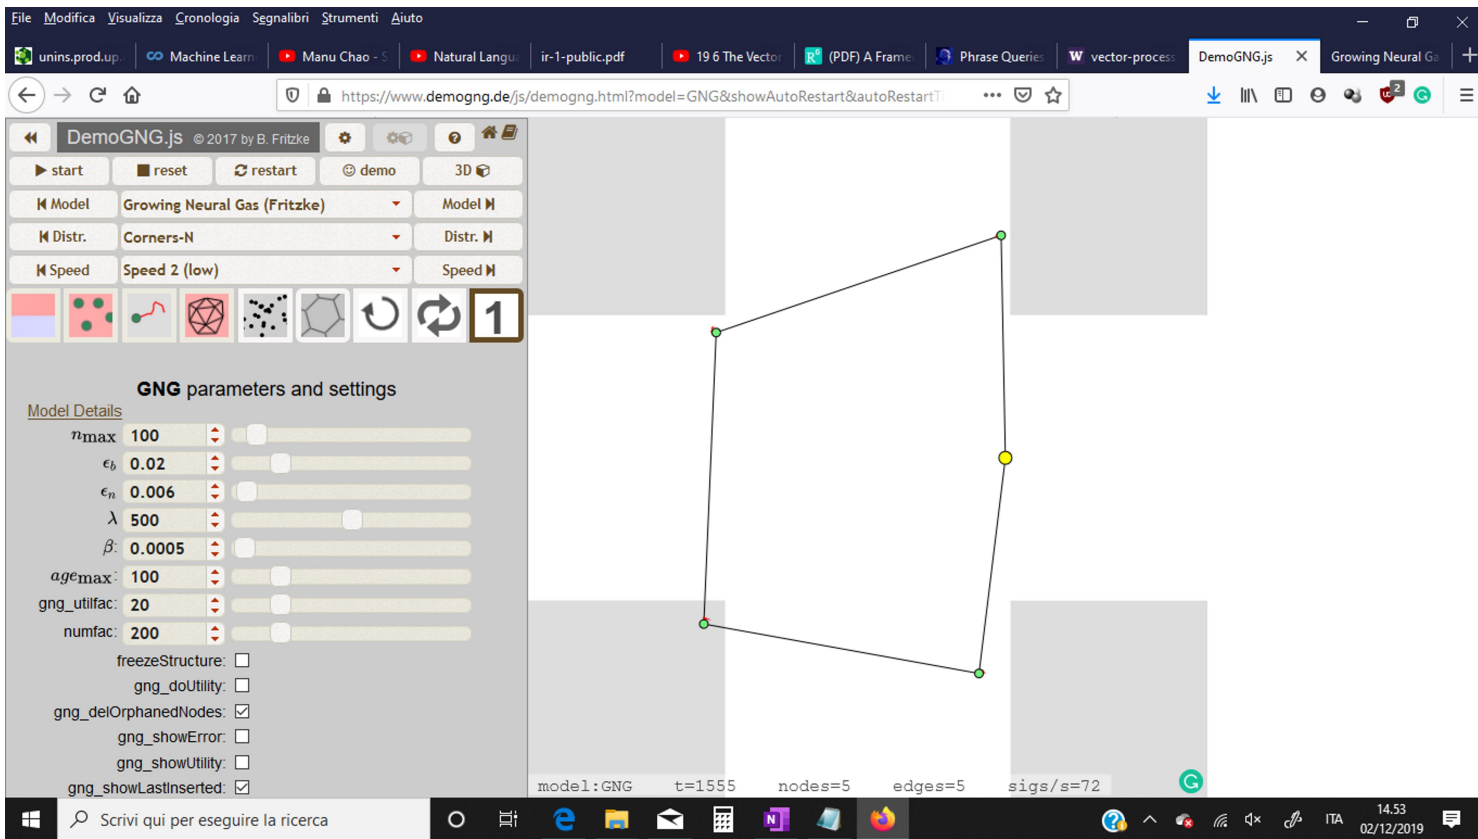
File Modifica Visualizza Cronologia Segnalibri Strumenti Aiuto

unins.prod.up. | Machine Learn | Manu Chao - S | Natural Langu | ir-1-public.pdf | 19 6 The Vector | (PDF) A Frame | Phrase Queries | vector-process | DemoGNG.js | Growing Neural Ga

https://www.demogng.de/js/demogng.html?model=GNG&showAutoRestart&autoRestartT

DemoGNG.js © 2017 by B. Fritzke

start | reset | restart | demo | 3D

Model | Growing Neural Gas (Fritzke) | Model

Distr. | Corners-N | Distr.

Speed | Speed 2 (low) | Speed

1

GNG parameters and settings

Model Details

$n_{max}$ 100

$\epsilon_b$ 0.02

$\epsilon_n$ 0.006

$\lambda$ 500

$\beta$: 0.0005

$age_{max}$: 100

gng_utilfac: 20

numfac: 200

freezeStructure:

gng_doUtility:

gng_delOrphanedNodes:

gng_showError:

gng_showUtility:

gng_showLastInserted:

model:GNG t=1555 nodes=5 edges=5 sigs/s=72

Scrivi qui per eseguire la ricerca

ITA 14.53 02/12/2019